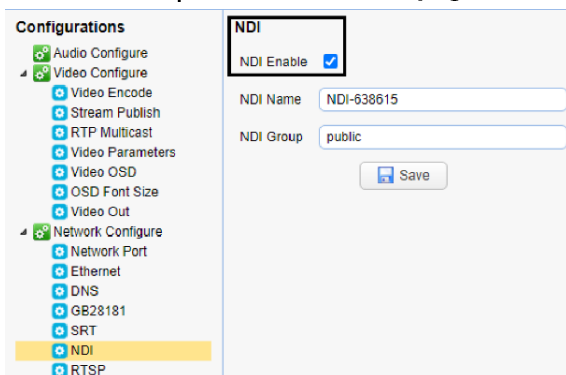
Configurations

Audio Configure
Video Configure
Video Encode
Stream Publish
RTP Multicast
Video Parameters
Video OSD
OSD Font Size
Video Out
Network Configure
Network Port
Ethernet
DNS
GB28181
SRT
NDI
RTSP

NDI

NDI Enable

NDI Name NDI-638615

NDI Group public

Save